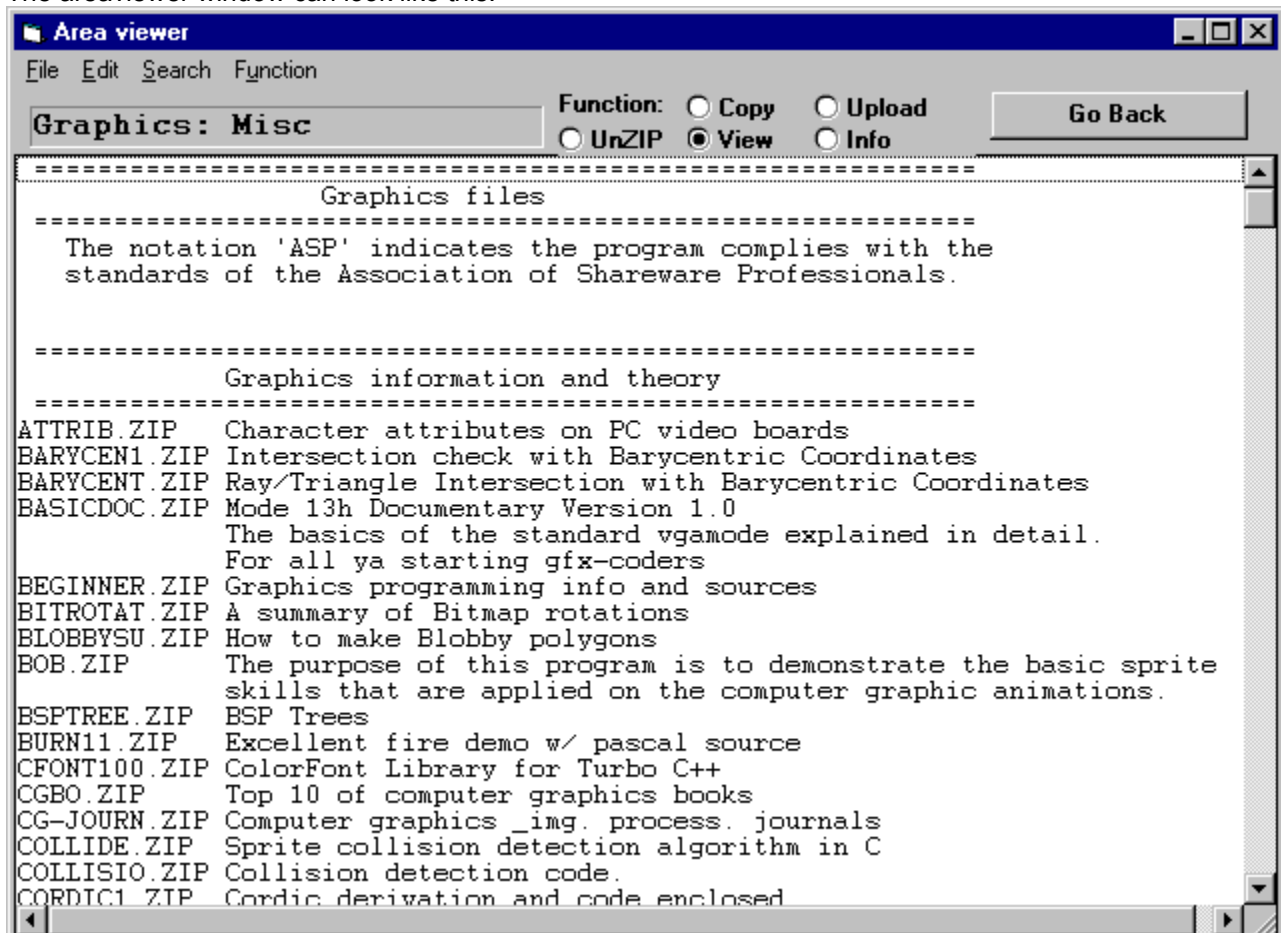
The areaviewer window can look like this:

Area viewer

File Edit Search Function

Graphics: Misc

Function: Copy Upload UnZIP View Info

Go Back

=======================================================
Graphics files
=======================================================
The notation 'ASP' indicates the program complies with the standards of the Association of Shareware Professionals.

=======================================================
Graphics information and theory
=======================================================
ATTRIB.ZIP Character attributes on PC video boards
BARYCEN1.ZIP Intersection check with Barycentric Coordinates
BARYCENT.ZIP Ray/Triangle Intersection with Barycentric Coordinates
BASICDOC.ZIP Mode 13h Documentary Version 1.0
The basics of the standard vgamode explained in detail.
For all ya starting gfx-coders
BEGINNER.ZIP Graphics programming info and sources
BITROTAT.ZIP A summary of Bitmap rotations
BLOBBYSU.ZIP How to make Blobby polygons
BOB.ZIP The purpose of this program is to demonstrate the basic sprite skills that are applied on the computer graphic animations.
BSPTREE.ZIP BSP Trees
BURN11.ZIP Excellent fire demo w/ pascal source
CFONT100.ZIP ColorFont Library for Turbo C++
CGBO.ZIP Top 10 of computer graphics books
CG-JOURN.ZIP Computer graphics _img. process. journals
COLLIDE.ZIP Sprite collision detection algorithm in C
COLLISIO.ZIP Collision detection code.
CORDIC1.ZIP Cordic derivation and code enclosed